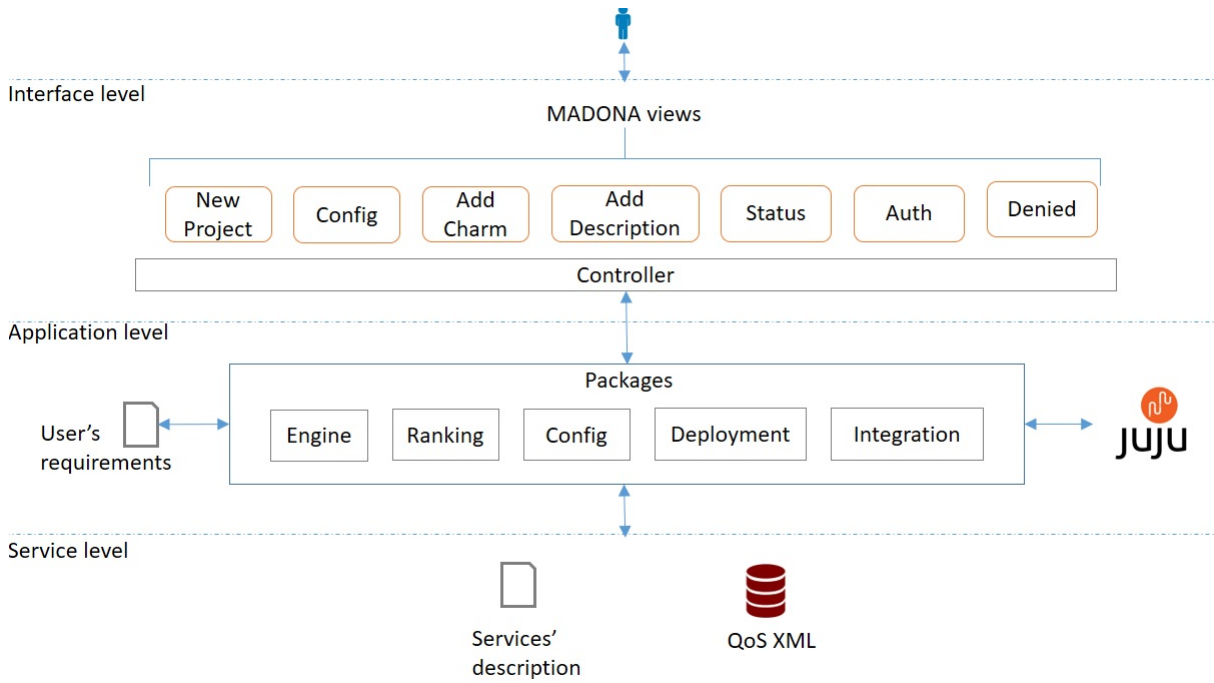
Interface level

MADONA views

New Project

Config

Add Charm

Add Description

Status

Auth

Denied

Controller

Application level

Packages

User's requirements

Engine

Ranking

Config

Deployment

Integration

JUJU

Service level

Services' description

QoS XML